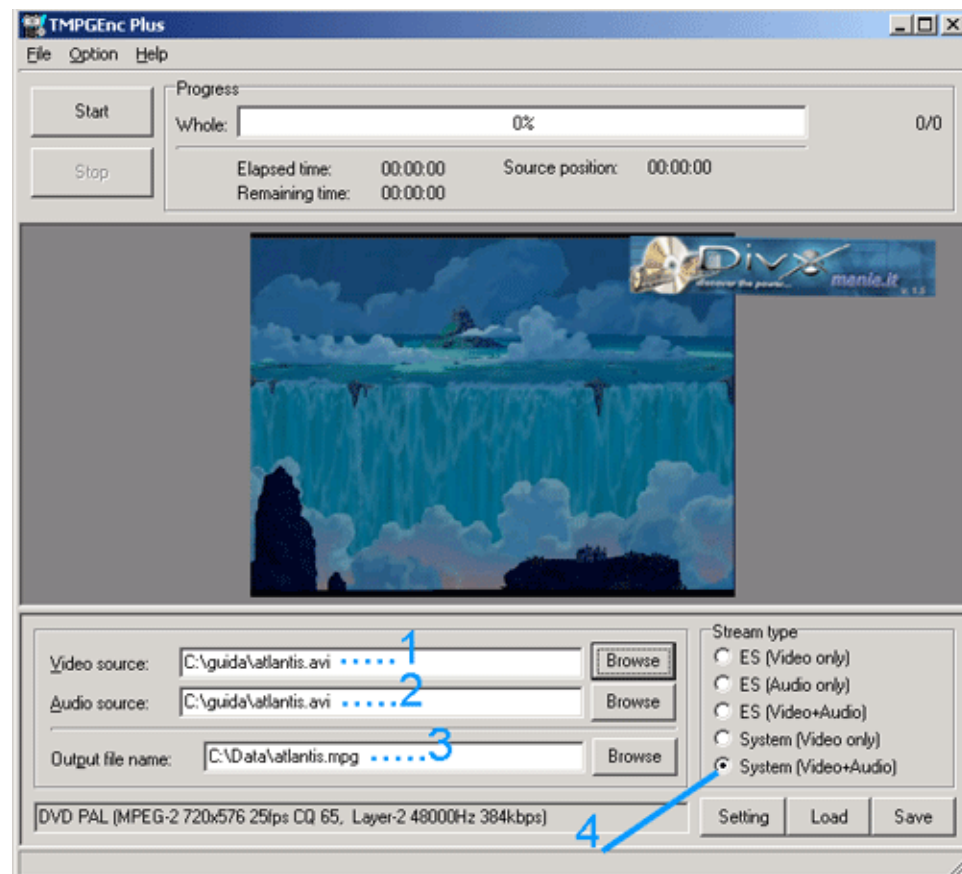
TMPGEnc Plus

File Option Help

Start

Stop

Progress

Whole: 0% 0/0

Elapsed time: 00:00:00 Source position: 00:00:00

Remaining time: 00:00:00

DivX
discover the power...
manie.it

Video source: C:\guida\atlantis.avi 1 Browse

Audio source: C:\guida\atlantis.avi 2 Browse

Output file name: C:\Data\atlantis.mpg 3 Browse

Stream type
ES (Video only)
ES (Audio only)
ES (Video+Audio)
System (Video only)
System (Video+Audio)

DVD PAL (MPEG-2 720x576 25fps CQ 65, Layer-2 48000Hz 384kbps)

4

Setting Load Save